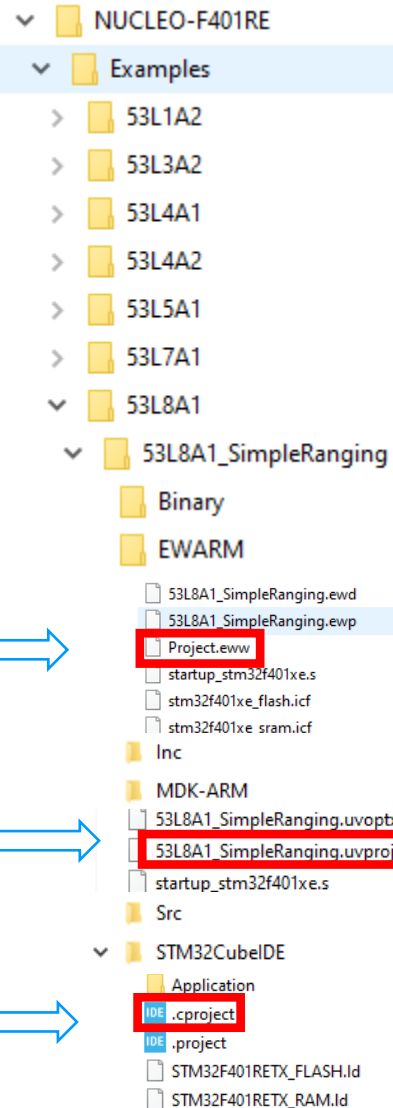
NUCLEO-F401RE
Examples
53L1A2
53L3A2
53L4A1
53L4A2
53L5A1
53L7A1
53L8A1
53L8A1_SimpleRanging
Binary
EWARM
53L8A1_SimpleRanging.ewd
53L8A1_SimpleRanging.ewp
Project.eww
startup_stm32f401xe.s
stm32f401xe_flash.icf
stm32f401xe_sram.icf
Inc
MDK-ARM
53L8A1_SimpleRanging.uvoptx
53L8A1_SimpleRanging.uvproj
startup_stm32f401xe.s
Src
STM32CubeIDE
Application
IDE .cproject
IDE .project
STM32F401RETX_FLASH.ld
STM32F401RETX_RAM.ld